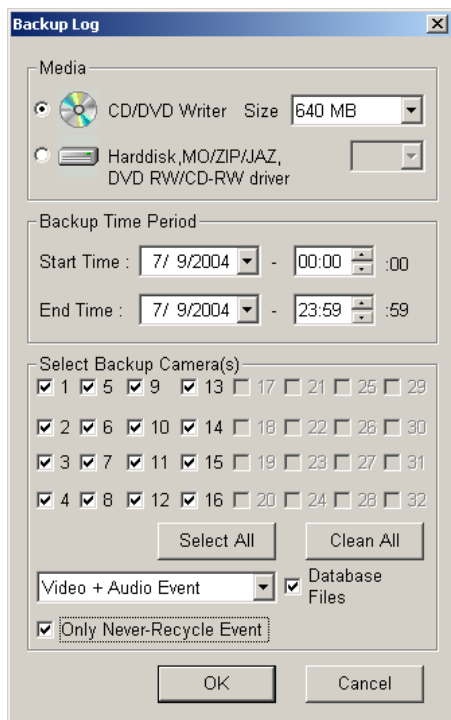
Backup Log

Media

CD/DVD Writer Size 640 MB

Harddisk,MO/ZIP/JAZ, DVD RW/CD-RW driver

Backup Time Period

Start Time : 7/ 9/2004 - 00:00 :00

End Time : 7/ 9/2004 - 23:59 :59

Select Backup Camera(s)

| 1 | 5 | 9 | 13 | 17 | 21 | 25 | 29 |
|---|---|---|---|---|---|---|---|
| 2 | 6 | 10 | 14 | 18 | 22 | 26 | 30 |
| 3 | 7 | 11 | 15 | 19 | 23 | 27 | 31 |
| 4 | 8 | 12 | 16 | 20 | 24 | 28 | 32 |

Select All

Clean All

Video + Audio Event

Database Files

Only Never-Recycle Event

OK

Cancel